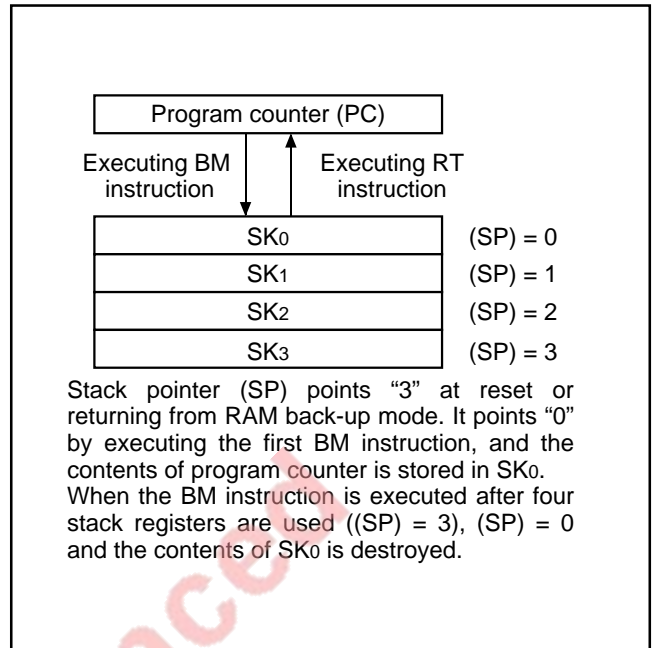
Program counter (PC)

Executing BM instruction

Executing RT instruction

| | |
|---|---|
| $SK_0$ | (SP) = 0 |
| $SK_1$ | (SP) = 1 |
| $SK_2$ | (SP) = 2 |
| $SK_3$ | (SP) = 3 |

Stack pointer (SP) points "3" at reset or returning from RAM back-up mode. It points "0" by executing the first BM instruction, and the contents of program counter is stored in $SK_0$. When the BM instruction is executed after four stack registers are used ((SP) = 3), (SP) = 0 and the contents of $SK_0$ is destroyed.

aced